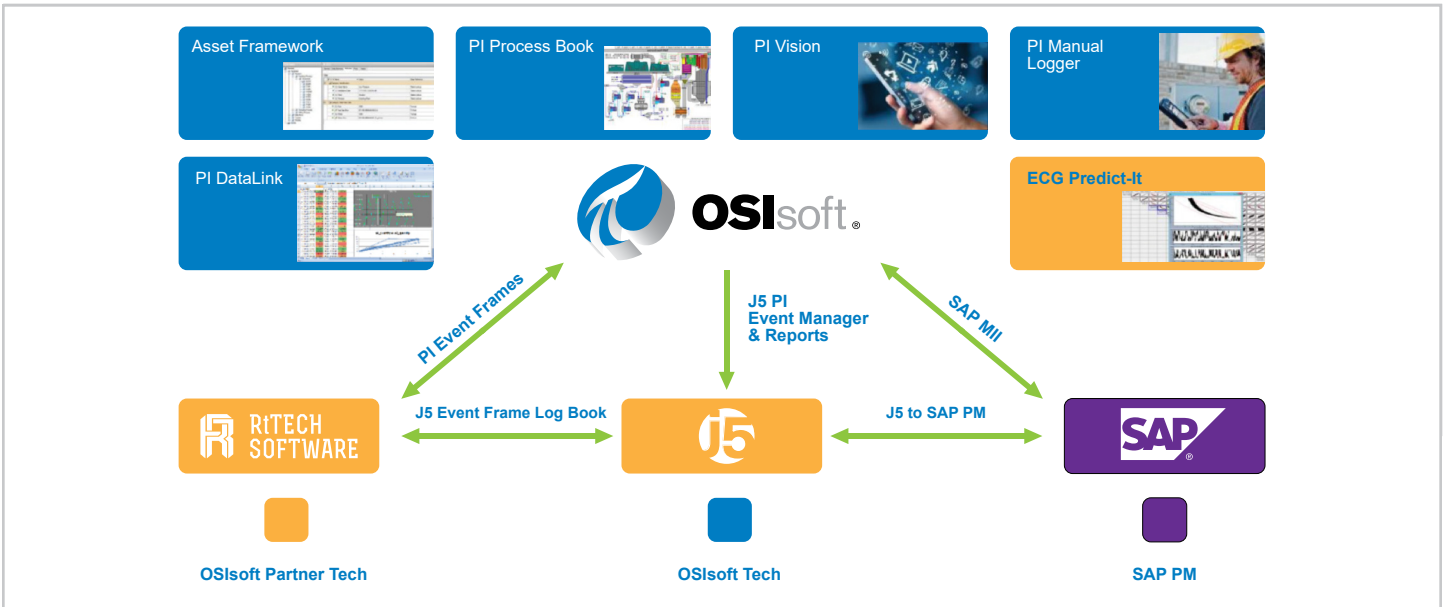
Asset Framework

PI Process Book

PI Vision

PI Manual Logger

PI DataLink

OSIsoft.

ECG Predict-It

PI Event Frames

J5 PI Event Manager & Reports

SAP MII

RtTECH SOFTWARE

J5 Event Frame Log Book

J5

J5 to SAP PM

SAP®

OSIsoft Partner Tech

OSIsoft Tech

SAP PM